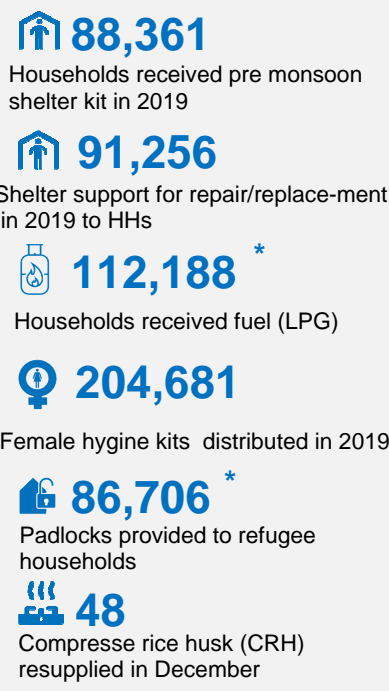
88,361

Households received pre monsoon shelter kit in 2019

91,256

Shelter support for repair/replace-ment in 2019 to HHs

112,188 *

Households received fuel (LPG)

204,681

Female hygine kits distributed in 2019

86,706 *

Padlocks provided to refugee households

48

Compresse rice husk (CRH) resupplied in December